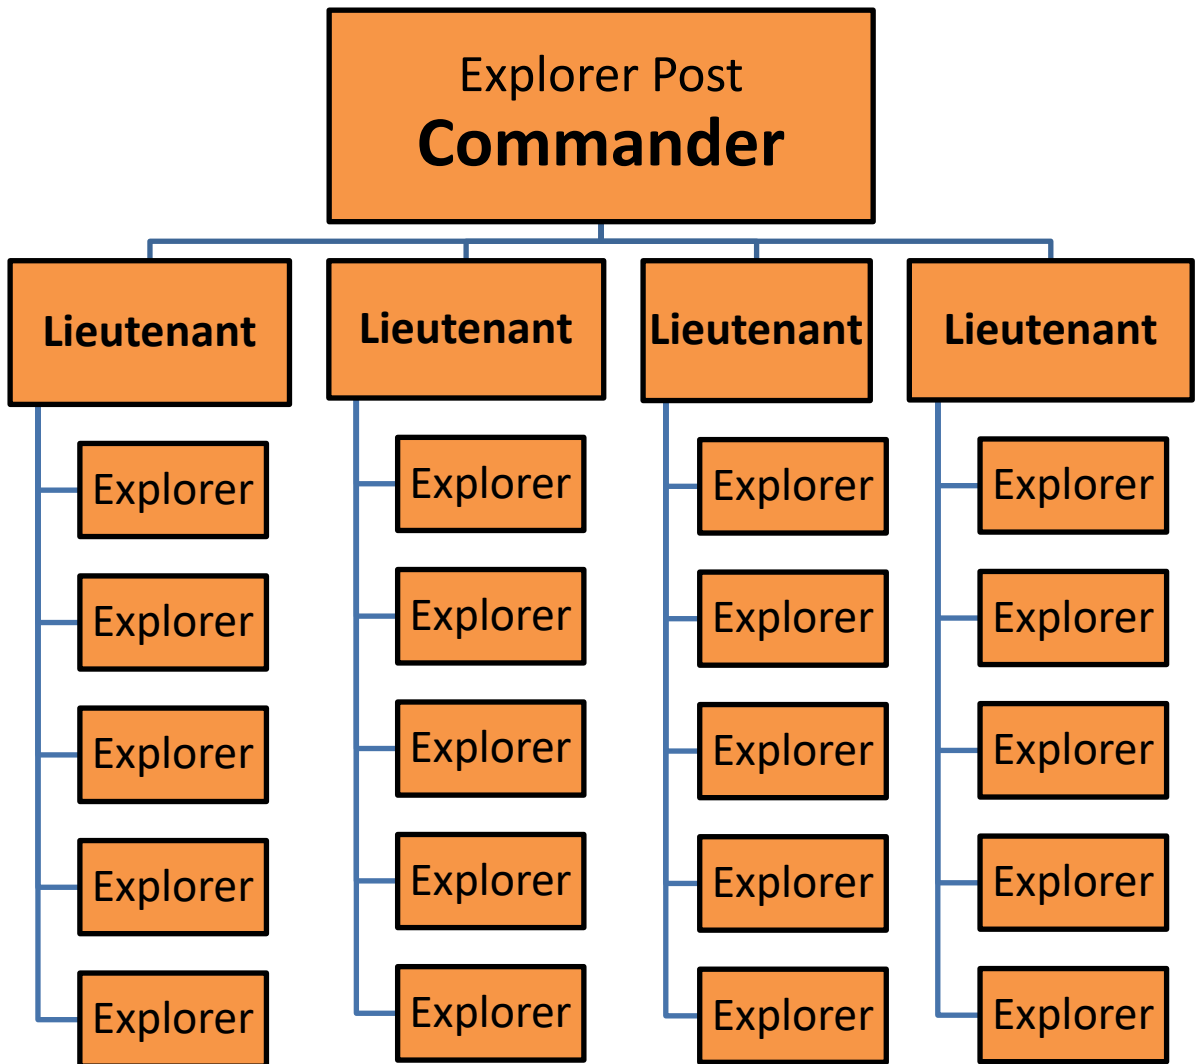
Explorer Post
**Commander**

**Lieutenant**

Explorer

Explorer

Explorer

Explorer

Explorer

**Lieutenant**

Explorer

Explorer

Explorer

Explorer

Explorer

**Lieutenant**

Explorer

Explorer

Explorer

Explorer

Explorer

**Lieutenant**

Explorer

Explorer

Explorer

Explorer

Explorer